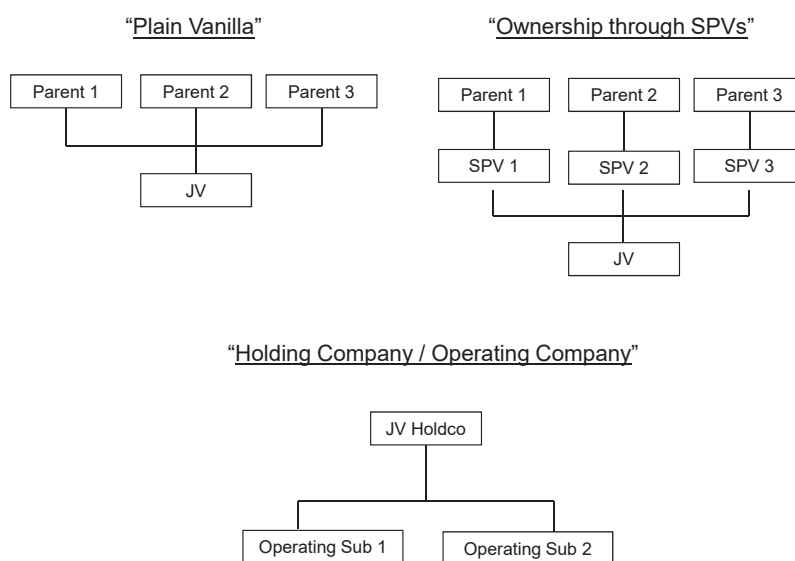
"Plain Vanilla"

Parent 1
Parent 2
Parent 3
JV

"Ownership through SPVs"

Parent 1
Parent 2
Parent 3
SPV 1
SPV 2
SPV 3
JV

"Holding Company / Operating Company"

JV Holdco
Operating Sub 1
Operating Sub 2